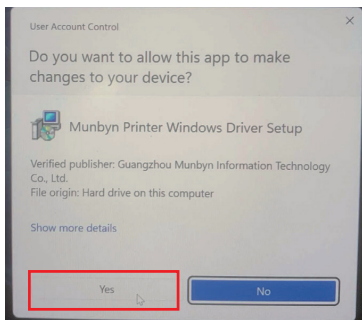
User Account Control

Do you want to allow this app to make changes to your device?

Munbyn Printer Windows Driver Setup

Verified publisher: Guangzhou Munbyn Information Technology Co., Ltd.
File origin: Hard drive on this computer

Show more details

Yes

No